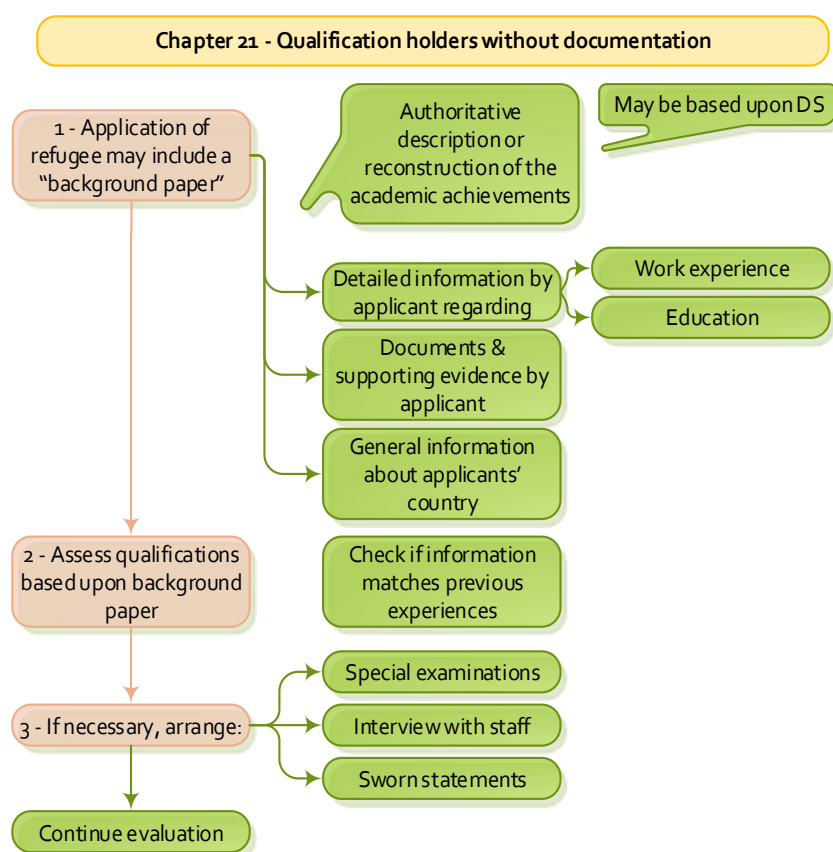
Chapter 21 - Qualification holders without documentation

1 - Application of refugee may include a "background paper"

Authoritative description or reconstruction of the academic achievements

May be based upon DS

Detailed information by applicant regarding

Work experience

Education

Documents & supporting evidence by applicant

General information about applicants' country

2 - Assess qualifications based upon background paper

Check if information matches previous experiences

3 - If necessary, arrange:

Special examinations

Interview with staff

Sworn statements

Continue evaluation